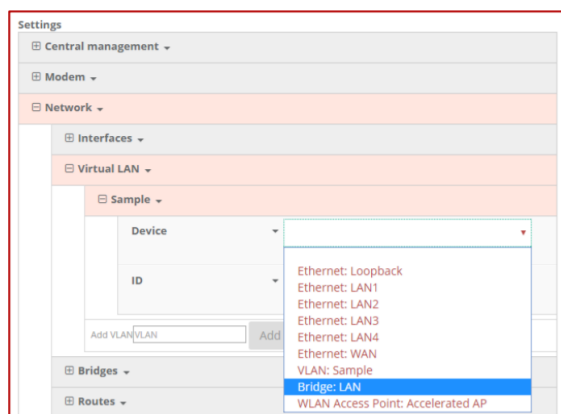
Settings

⊞ Central management ▾

⊞ Modem ▾

⊟ Network ▾

⊞ Interfaces ▾

⊟ Virtual LAN ▾

⊟ Sample ▾

Device ▾

ID ▾

Add VLAN VLAN Add

Ethernet: Loopback
Ethernet: LAN1
Ethernet: LAN2
Ethernet: LAN3
Ethernet: LAN4
Ethernet: WAN
VLAN: Sample
Bridge: LAN
WLAN Access Point: Accelerated AP

⊞ Bridges ▾

⊞ Routes ▾